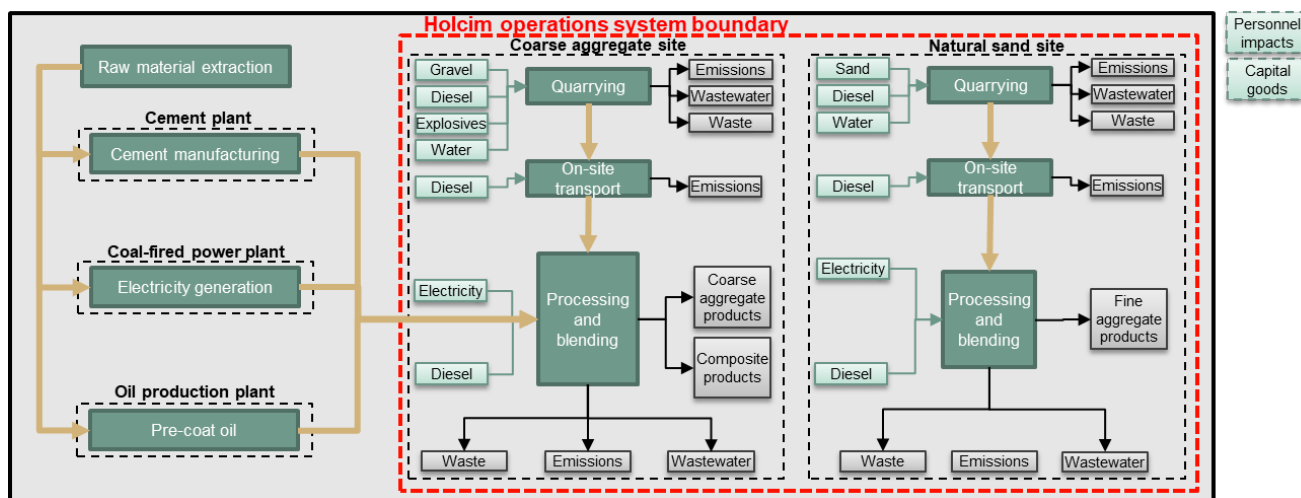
Holcim operations system boundary

Personnel impacts

Capital goods

Raw material extraction

Cement plant

Cement manufacturing

Coal-fired power plant

Electricity generation

Oil production plant

Pre-coat oil

Coarse aggregate site

Gravel

Diesel

Explosives

Water

Quarrying

Emissions

Wastewater

Waste

Diesel

On-site transport

Emissions

Electricity

Diesel

Processing and blending

Coarse aggregate products

Composite products

Waste

Emissions

Wastewater

Natural sand site

Sand

Diesel

Water

Quarrying

Emissions

Wastewater

Waste

Diesel

On-site transport

Emissions

Electricity

Diesel

Processing and blending

Fine aggregate products

Waste

Emissions

Wastewater